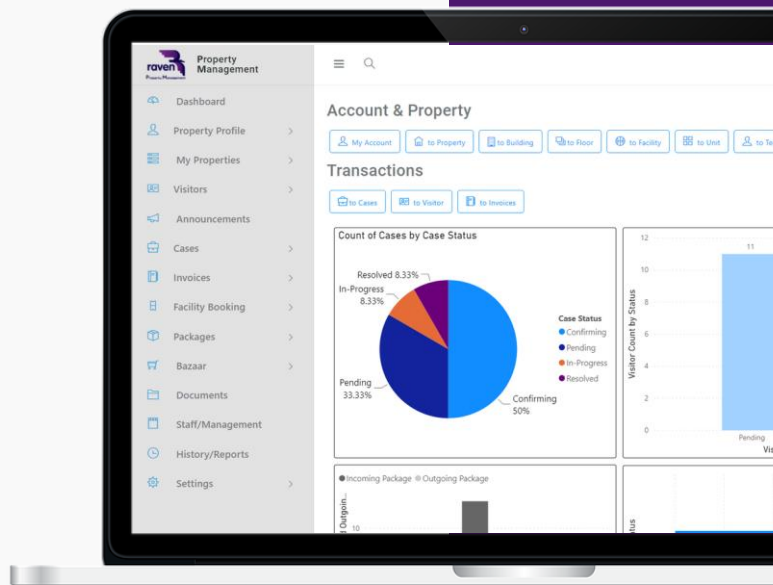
raven Property Management

Dashboard
Property Profile
My Properties
Visitors
Announcements
Cases
Invoices
Facility Booking
Packages
Bazaar
Documents
Staff/Management
History/Reports
Settings

Account & Property

My Account | to Property | to Building | to Floor | to Facility | to Unit | to Te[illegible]

Transactions

to Cases | to Visitor | to Invoices

Count of Cases by Case Status

Resolved 8.33%
In-Progress 8.33%
Pending 33.33%
Confirming 50%

Case Status
Confirming
Pending
In-Progress
Resolved

Visitor Count by Status
12
11
10
8
6
4
2
0
Pending
Vis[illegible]

Incoming Package Outgoing Package
Outgoin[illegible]
10
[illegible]tus